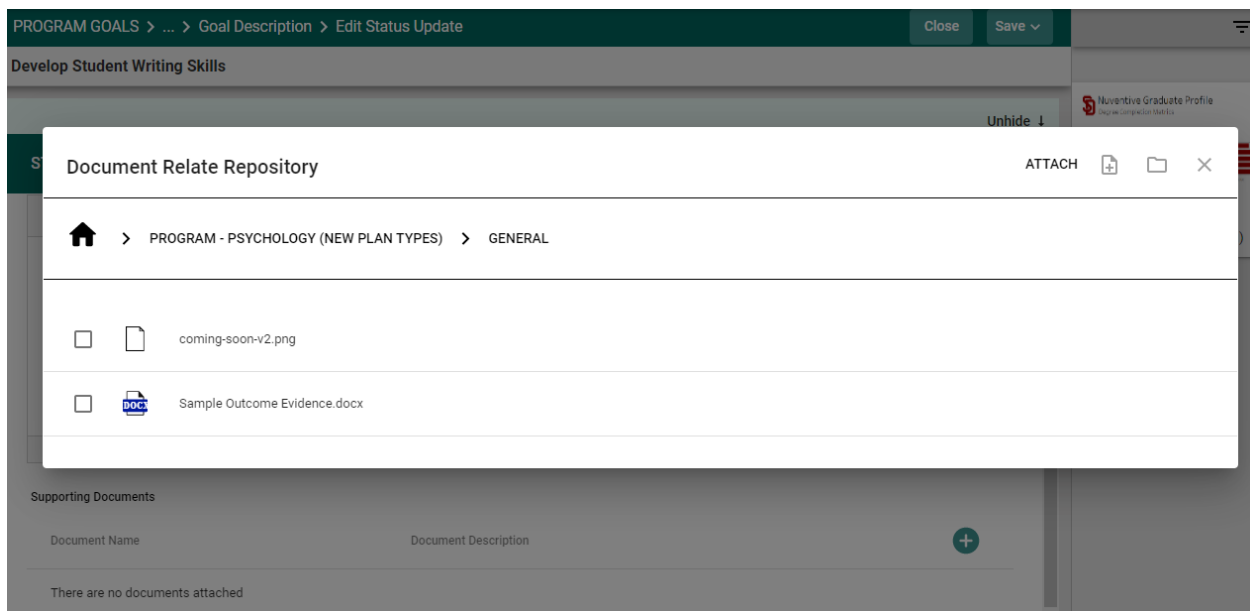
PROGRAM GOALS > ... > Goal Description > Edit Status Update

Close

Save

Develop Student Writing Skills

Unhide ↓

Nuventive Graduate Profile

Document Relate Repository

ATTACH

> PROGRAM - PSYCHOLOGY (NEW PLAN TYPES) > GENERAL

coming-soon-v2.png

DOCX

Sample Outcome Evidence.docx

Supporting Documents

Document Name

Document Description

There are no documents attached